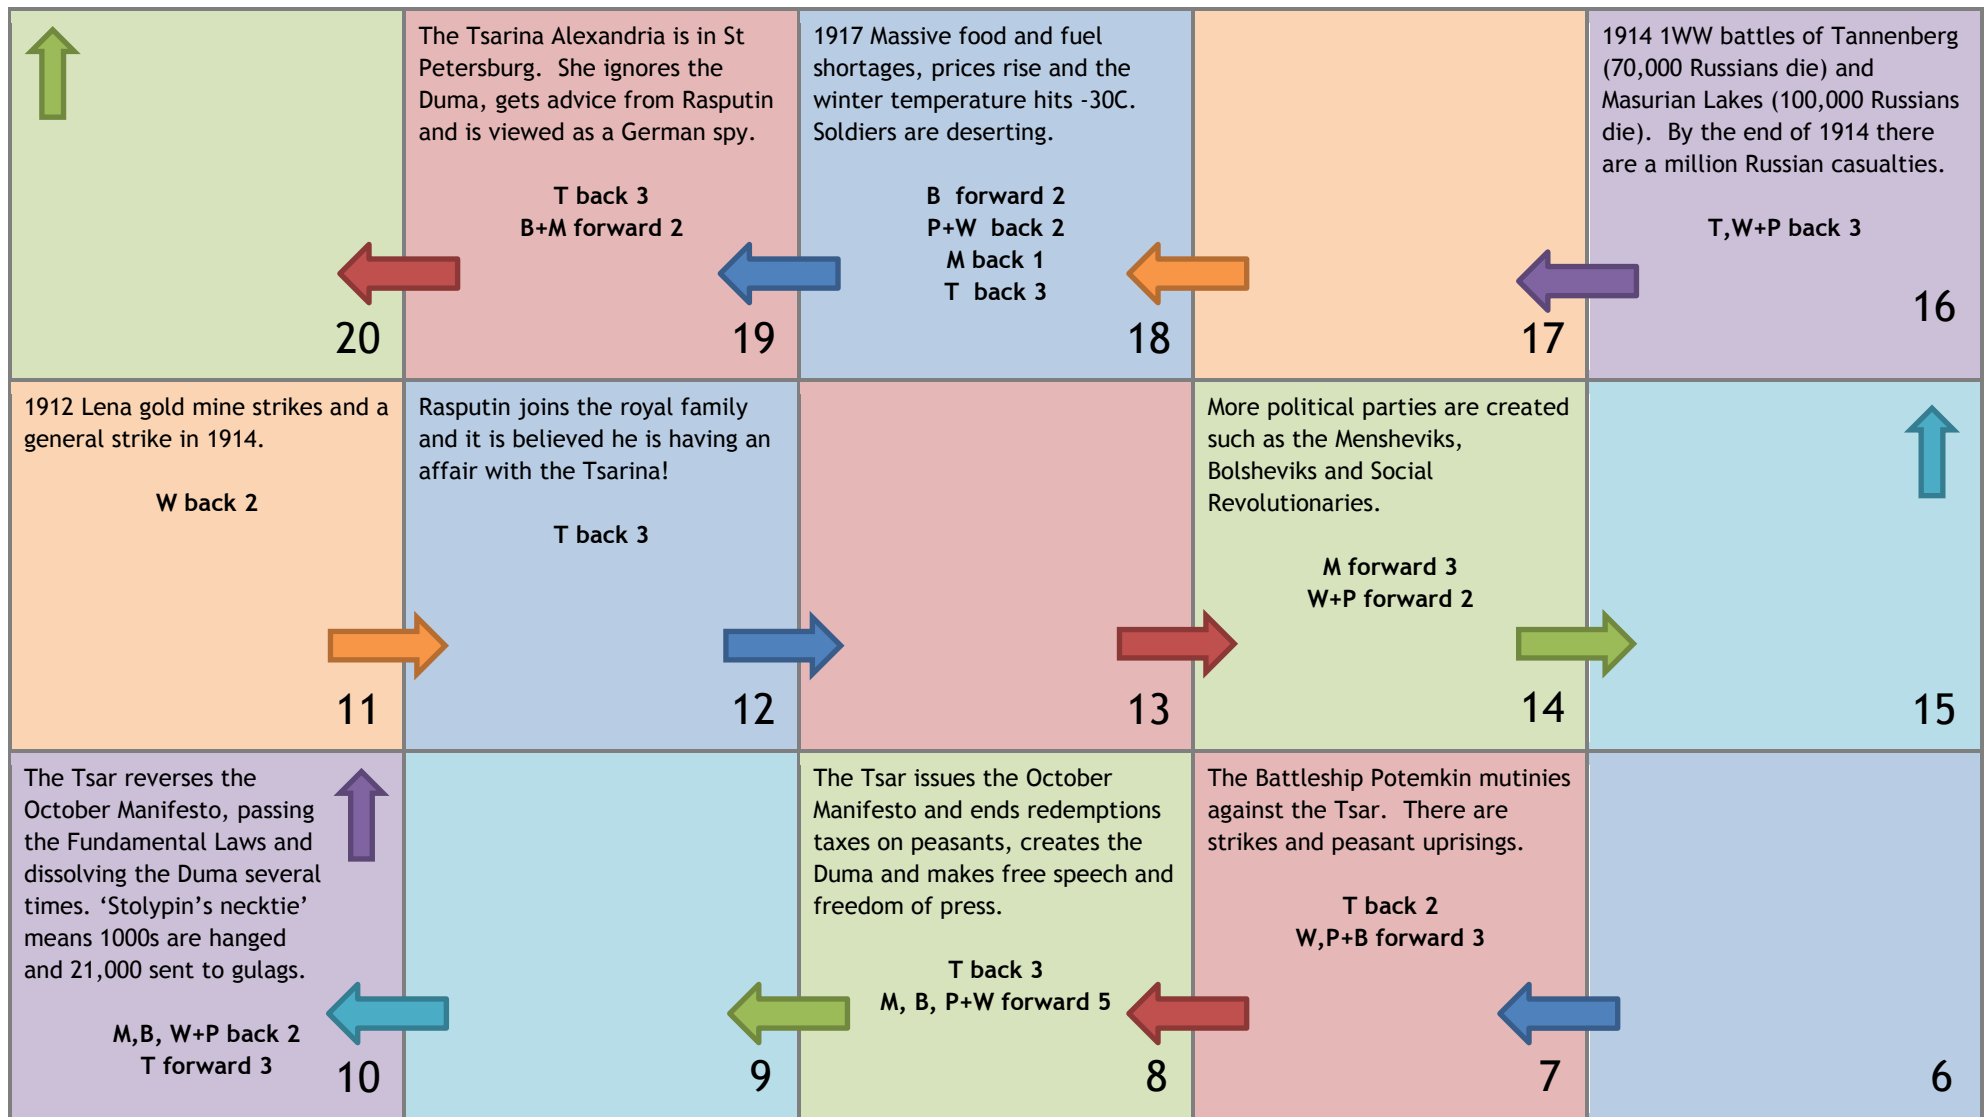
20

The Tsarina Alexandria is in St Petersburg. She ignores the Duma, gets advice from Rasputin and is viewed as a German spy.

T back 3
B+M forward 2

19

1917 Massive food and fuel shortages, prices rise and the winter temperature hits -30C. Soldiers are deserting.

B forward 2
P+W back 2
M back 1
T back 3

18

17

1914 1WW battles of Tannenberg (70,000 Russians die) and Masurian Lakes (100,000 Russians die). By the end of 1914 there are a million Russian casualties.

T,W+P back 3

16

1912 Lena gold mine strikes and a general strike in 1914.

W back 2

11

Rasputin joins the royal family and it is believed he is having an affair with the Tsarina!

T back 3

12

13

More political parties are created such as the Mensheviks, Bolsheviks and Social Revolutionaries.

M forward 3
W+P forward 2

14

15

The Tsar reverses the October Manifesto, passing the Fundamental Laws and dissolving the Duma several times. ‘Stolypin’s necktie’ means 1000s are hanged and 21,000 sent to gulags.

M,B, W+P back 2
T forward 3

10

9

The Tsar issues the October Manifesto and ends redemptions taxes on peasants, creates the Duma and makes free speech and freedom of press.

T back 3
M, B, P+W forward 5

8

The Battleship Potemkin mutinies against the Tsar. There are strikes and peasant uprisings.

T back 2
W,P+B forward 3

7

6